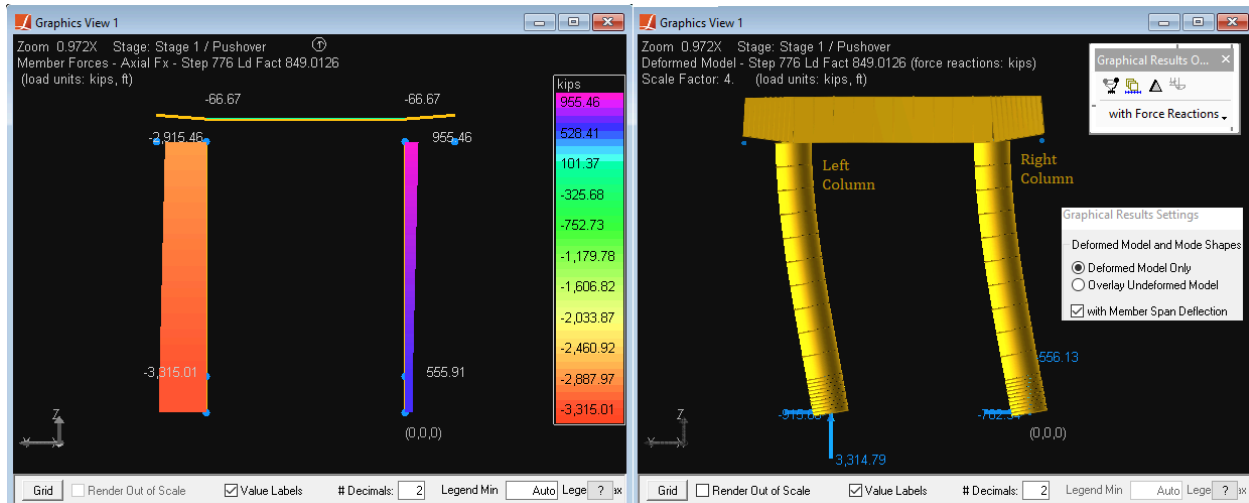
Graphics View 1

Zoom 0.972X Stage: Stage 1 / Pushover
Member Forces - Axial Fx - Step 776 Ld Fact 849.0126
(load units: kips, ft)

-66.67
-66.67
-2,915.46
955.46
-3,315.01
555.91
(0,0,0)
Z

kips
955.46
528.41
101.37
-325.68
-752.73
-1,179.78
-1,606.82
-2,033.87
-2,460.92
-2,887.97
-3,315.01

Grid
Render Out of Scale
Value Labels
# Decimals: 2
Legend Min
Auto
Lege
?

Graphics View 1

Zoom 0.972X Stage: Stage 1 / Pushover
Deformed Model - Step 776 Ld Fact 849.0126 (force reactions: kips)
Scale Factor: 4. (load units: kips, ft)

Left Column
Right Column
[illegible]
3,314.79
-782.34
556.13
(0,0,0)
Z

Graphical Results O...
with Force Reactions

Graphical Results Settings
Deformed Model and Mode Shapes
Deformed Model Only
Overlay Undeformed Model
with Member Span Deflection

Grid
Render Out of Scale
Value Labels
# Decimals: 2
Legend Min
Auto
Lege
?